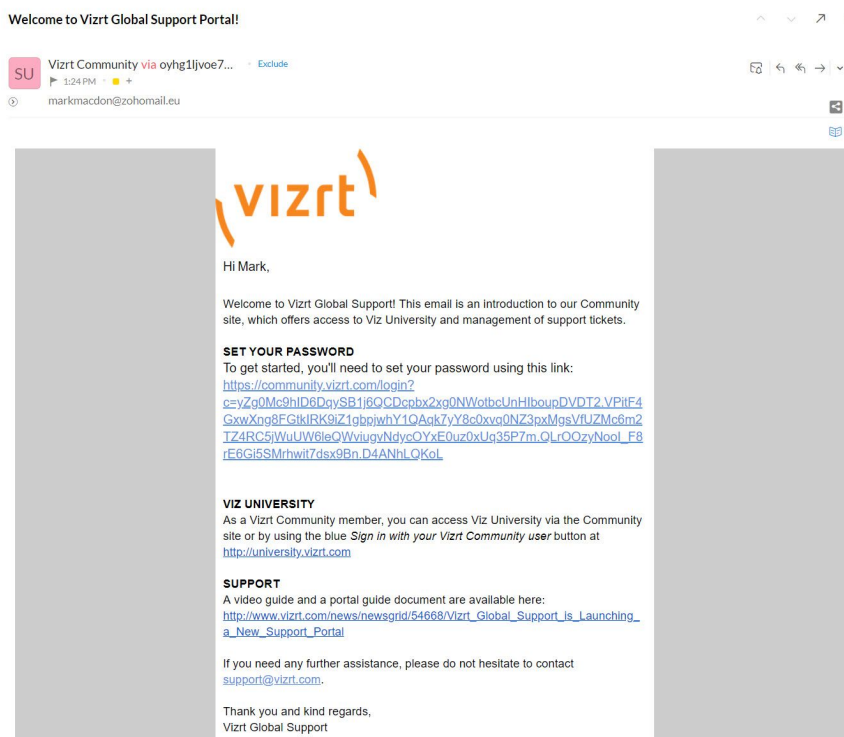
Welcome to Vizrt Global Support Portal!

SU

Vizrt Community via oyhg1ljvoe7... • Exclude

1:24 PM • +

markmacdon@zohomail.eu

vizrt

Hi Mark,

Welcome to Vizrt Global Support! This email is an introduction to our Community site, which offers access to Viz University and management of support tickets.

SET YOUR PASSWORD
To get started, you'll need to set your password using this link:
https://community.vizrt.com/login?c=yZg0Mc9hID6DqySB1j6QCDcpbx2xg0NWotbcUnHIboupDVDT2.VPitF4GxwXng8FGtkIRK9iZ1gbpjwhY1QAqk7yY8c0xvq0NZ3pxMgsVfUZMc6m2TZ4RC5jWuUW6leQWviugvNdycOYxE0uz0xUq35P7m.QLrOOzyNooI_F8rE6Gi5SMrhwit7dsx9Bn.D4ANhLQKoL

VIZ UNIVERSITY
As a Vizrt Community member, you can access Viz University via the Community site or by using the blue Sign in with your Vizrt Community user button at http://university.vizrt.com

SUPPORT
A video guide and a portal guide document are available here:
http://www.vizrt.com/news/newsgrid/54668/Vizrt_Global_Support_is_Launching_a_New_Support_Portal

If you need any further assistance, please do not hesitate to contact support@vizrt.com.

Thank you and kind regards,
Vizrt Global Support